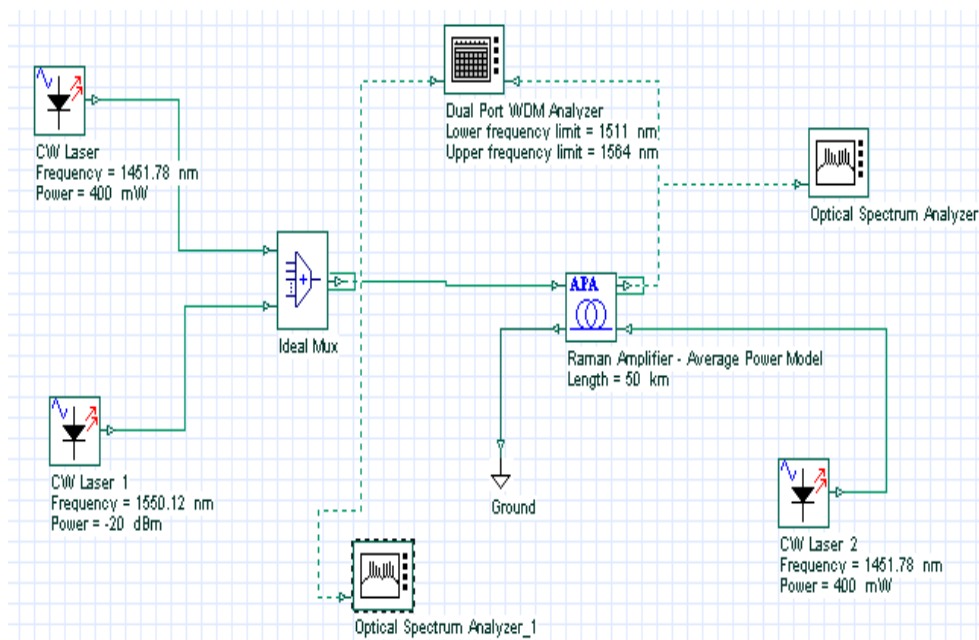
CW Laser
Frequency = 1451.78 nm
Power = 400 mW

Dual Port WDM Analyzer
Lower frequency limit = 1511 nm
Upper frequency limit = 1564 nm

Optical Spectrum Analyzer

Ideal Mux

APA

Raman Amplifier - Average Power Model
Length = 50 km

CW Laser 1
Frequency = 1550.12 nm
Power = -20 dBm

Ground

CW Laser 2
Frequency = 1451.78 nm
Power = 400 mW

Optical Spectrum Analyzer_1